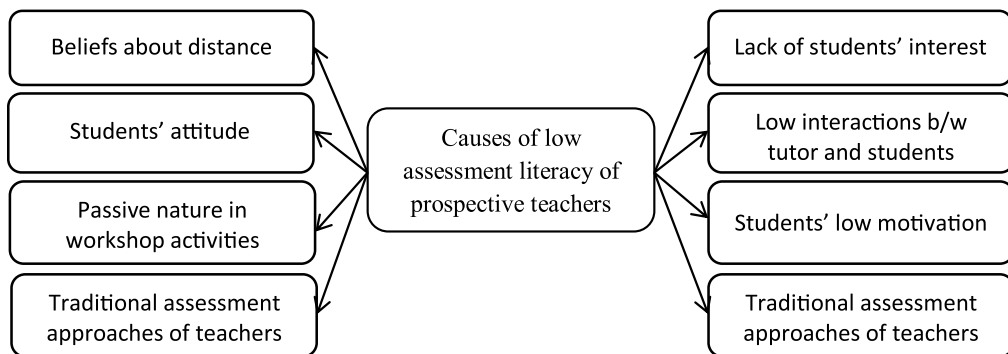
Beliefs about distance

Students' attitude

Passive nature in workshop activities

Traditional assessment approaches of teachers

Causes of low assessment literacy of prospective teachers

Lack of students' interest

Low interactions b/w tutor and students

Students' low motivation

Traditional assessment approaches of teachers